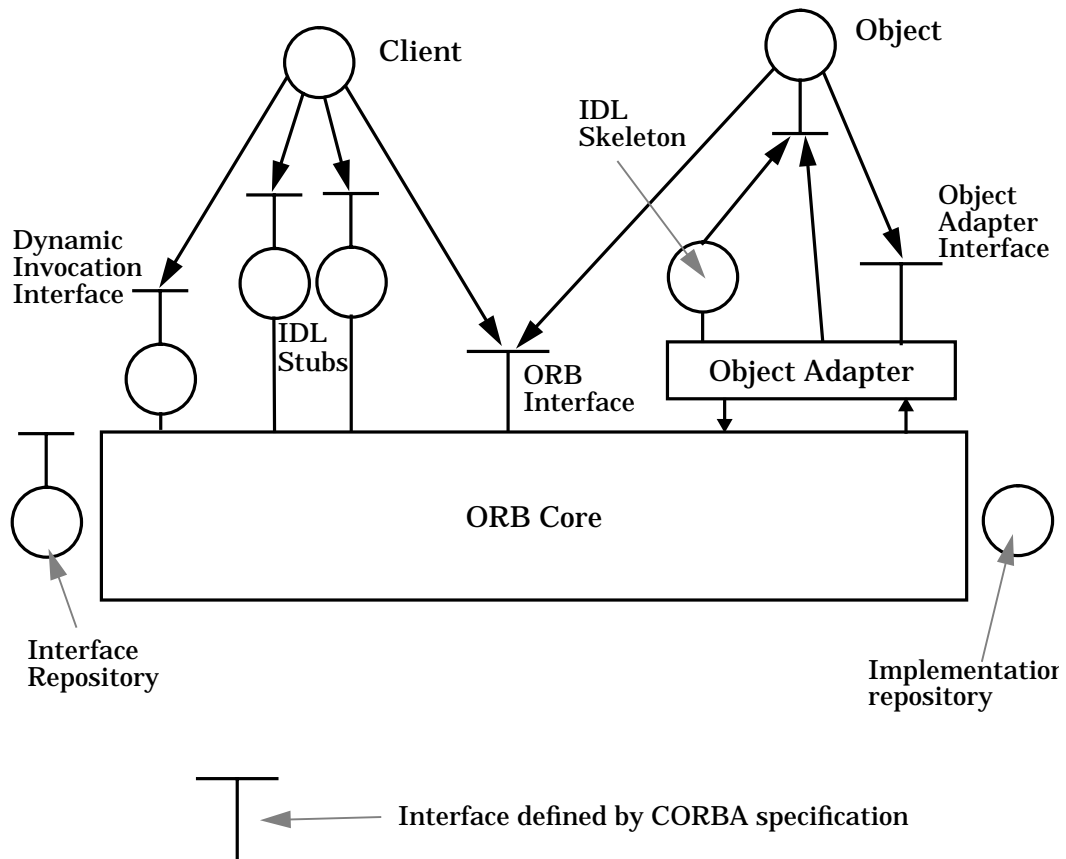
Client

Object

IDL Skeleton

Object Adapter Interface

Dynamic Invocation Interface

IDL Stubs

ORB Interface

Object Adapter

ORB Core

Interface Repository

Implementation repository

Interface defined by CORBA specification